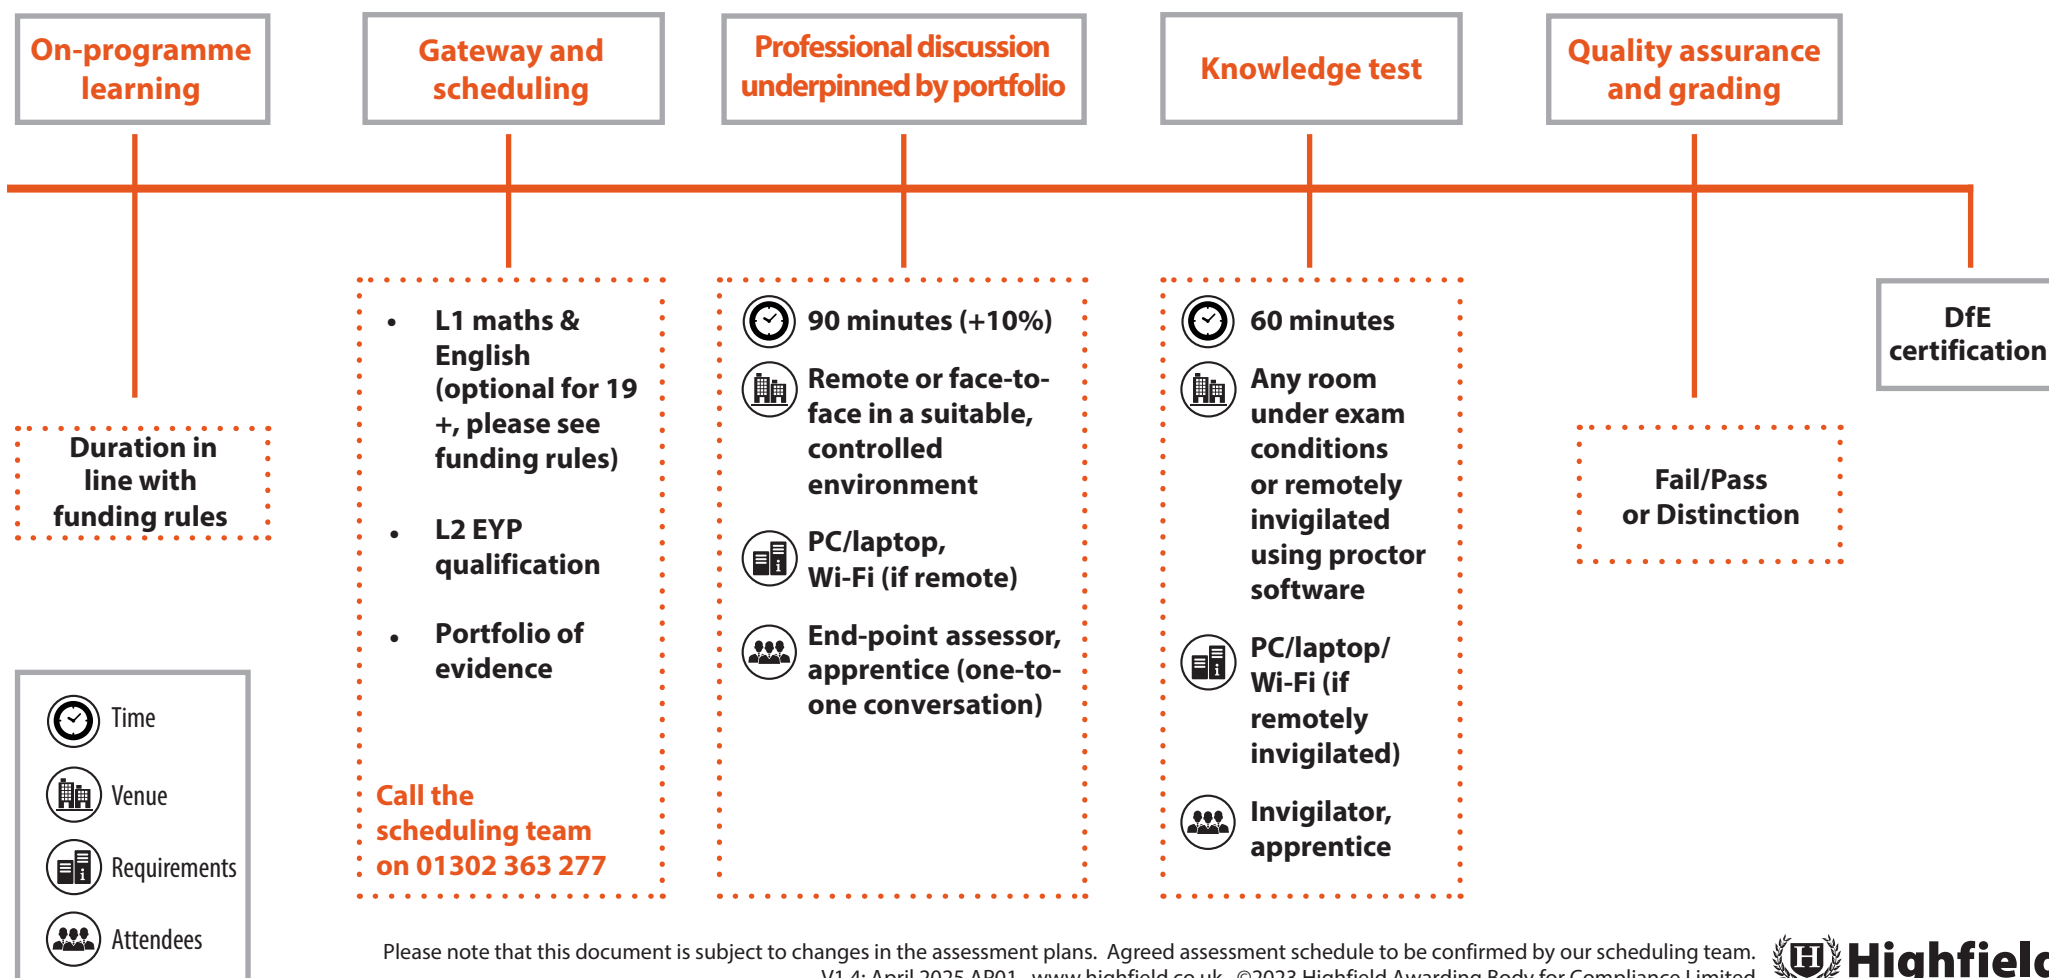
On-programme learning

Gateway and scheduling

Professional discussion underpinned by portfolio

Knowledge test

Quality assurance and grading

DfE certification

Duration in line with funding rules

- L1 maths & English (optional for 19 +, please see funding rules)
- L2 EYP qualification
- Portfolio of evidence

Call the scheduling team on 01302 363 277

90 minutes (+10%)

Remote or face-to-face in a suitable, controlled environment

PC/laptop, Wi-Fi (if remote)

End-point assessor, apprentice (one-to-one conversation)

60 minutes

Any room under exam conditions or remotely invigilated using proctor software

PC/laptop/ Wi-Fi (if remotely invigilated)

Invigilator, apprentice

Fail/Pass or Distinction

Time

Venue

Requirements

Attendees

Please note that this document is subject to changes in the assessment plans. Agreed assessment schedule to be confirmed by our scheduling team.

V1.4: April 2025 AP01 www.highfield.co.uk ©2023 Highfield Awarding Body for Compliance Limited

Highfield